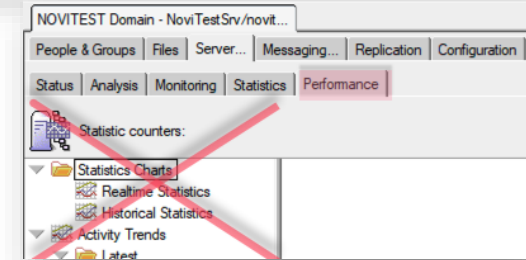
NOVITEST Domain - NoviTestSrv/novit...

People & Groups | Files | Server... | Messaging... | Replication | Configuration

Status | Analysis | Monitoring | Statistics | Performance

Statistic counters:

Statistics Charts
Realtime Statistics
Historical Statistics
Activity Trends
Latest